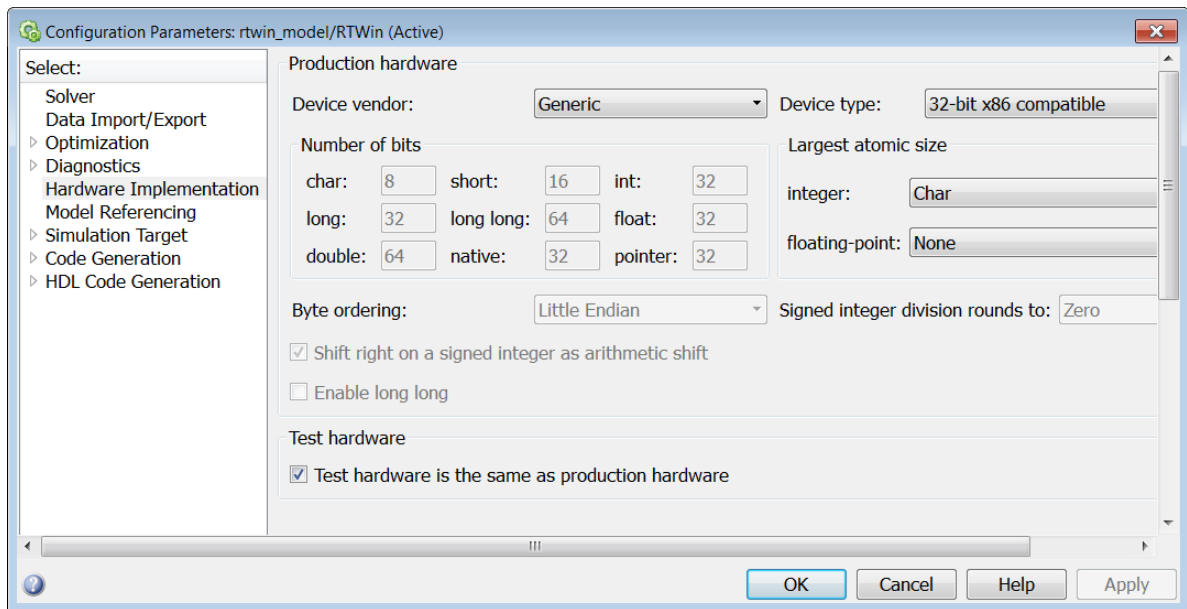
Configuration Parameters: rtwin_model/RTWin (Active)

Select:
Solver
Data Import/Export
Optimization
Diagnostics
Hardware Implementation
Model Referencing
Simulation Target
Code Generation
HDL Code Generation

Production hardware

Device vendor: Generic
Device type: 32-bit x86 compatible

Number of bits

| char: | 8 | short: | 16 | int: | 32 |
|---|---|---|---|---|---|
| long: | 32 | long long: | 64 | float: | 32 |
| double: | 64 | native: | 32 | pointer: | 32 |

Largest atomic size

integer: Char

floating-point: None

Byte ordering: Little Endian
Signed integer division rounds to: Zero

Shift right on a signed integer as arithmetic shift

Enable long long

Test hardware

Test hardware is the same as production hardware

OK Cancel Help Apply